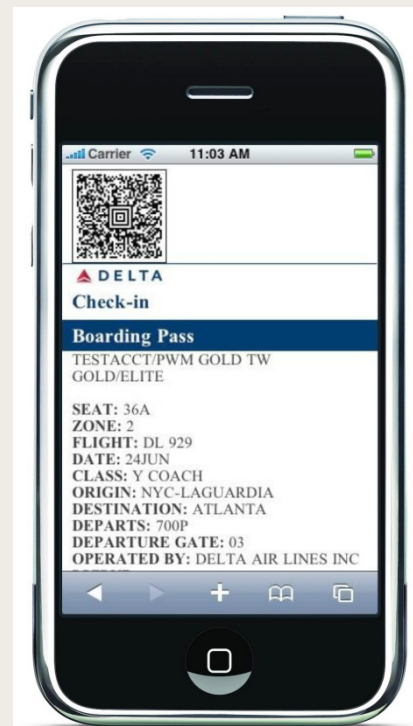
Carrier 11:03 AM

DELTA

Check-in

Boarding Pass

TESTACCT/PWM GOLD TW GOLD/ELITE

SEAT: 36A
ZONE: 2
FLIGHT: DL 929
DATE: 24JUN
CLASS: Y COACH
ORIGIN: NYC-LAGUARDIA
DESTINATION: ATLANTA
DEPARTS: 700P
DEPARTURE GATE: 03
OPERATED BY: DELTA AIR LINES INC
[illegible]